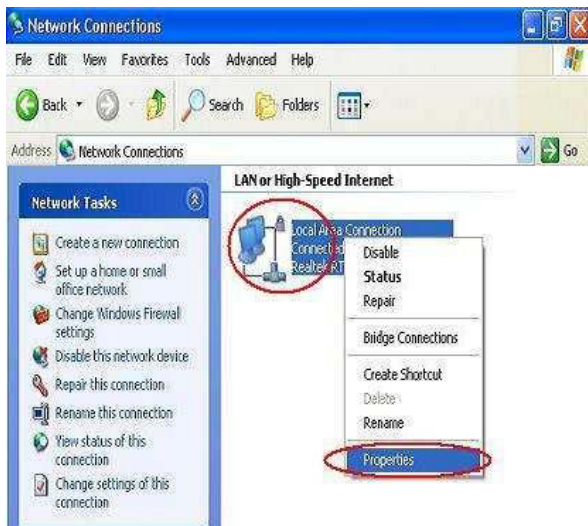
Network Connections

File Edit View Favorites Tools Advanced Help

Back Search Folders

Address Network Connections Go

Network Tasks

Create a new connection

Set up a home or small office network

Change Windows Firewall settings

Disable this network device

Repair this connection

Rename this connection

View status of this connection

Change settings of this connection

LAN or High-Speed Internet

Local Area Connection
Connect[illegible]
Realtek RT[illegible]

Disable
Status
Repair
Bridge Connections
Create Shortcut
Delete
Rename
Properties